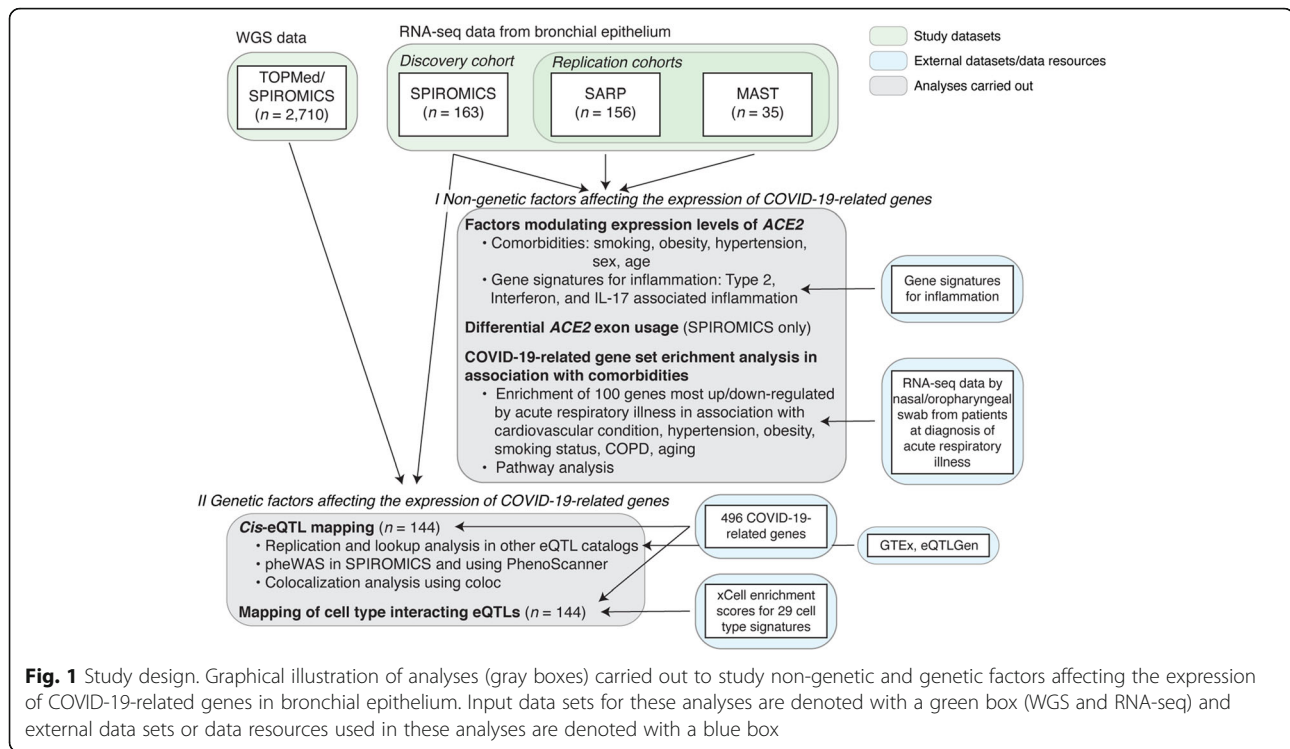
WGS data

TOPMed/ SPIROMICS ($n$ = 2,710)

RNA-seq data from bronchial epithelium

Discovery cohort

SPIROMICS ($n$ = 163)

Replication cohorts

SARP ($n$ = 156)

MAST ($n$ = 35)

Study datasets

External datasets/data resources

Analyses carried out

I Non-genetic factors affecting the expression of COVID-19-related genes

Factors modulating expression levels of ACE2
• Comorbidities: smoking, obesity, hypertension, sex, age
• Gene signatures for inflammation: Type 2, Interferon, and IL-17 associated inflammation

Differential ACE2 exon usage (SPIROMICS only)

COVID-19-related gene set erichment analysis in association with comorbidities
• Enrichment of 100 genes most up/down-regulated by acute respiratory illness in association with cardiovascular condition, hypertension, obesity, smoking status, COPD, aging
• Pathway analysis

Gene signatures for inflammation

RNA-seq data by nasal/oropharyngeal swab from patients at diagnosis of acute respiratory illness

II Genetic factors affecting the expression of COVID-19-related genes

Cis-eQTL mapping ($n$ = 144)
• Replication and lookup analysis in other eQTL catalogs
• pheWAS in SPIROMICS and using PhenoScanner
• Colocalization analysis using coloc

Mapping of cell type interacting eQTLs ($n$ = 144)

496 COVID-19-related genes

GTEx, eQTLGen

xCell enrichment scores for 29 cell type signatures

Fig. 1 Study design. Graphical illustration of analyses (gray boxes) carried out to study non-genetic and genetic factors affecting the expression of COVID-19-related genes in bronchial epithelium. Input data sets for these analyses are denoted with a green box (WGS and RNA-seq) and external data sets or data resources used in these analyses are denoted with a blue box